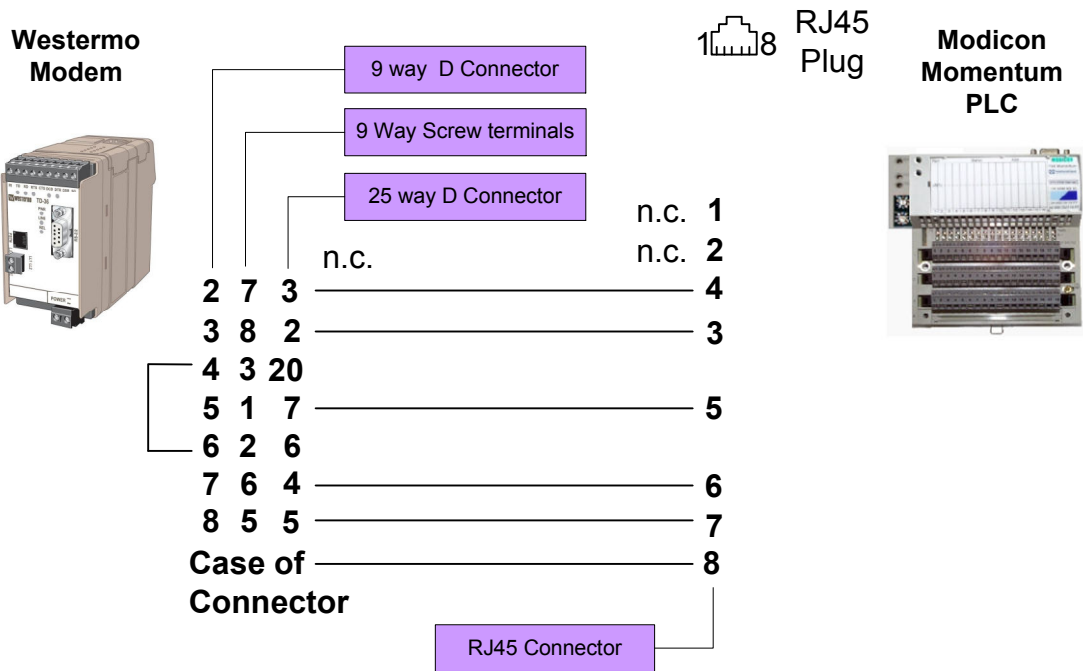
Westermo Modem

9 way D Connector

9 Way Screw terminals

25 way D Connector

1 8 RJ45 Plug

Modicon Momentum PLC

n.c. 1
n.c. 2

n.c.

| | | | |
|---|---|---|---|
| 2 | 7 | 3 | 4 |
| 3 | 8 | 2 | 3 |
| 4 | 3 | 20 | |
| 5 | 1 | 7 | 5 |
| 6 | 2 | 6 | |
| 7 | 6 | 4 | 6 |
| 8 | 5 | 5 | 7 |

Case of Connector 8

RJ45 Connector